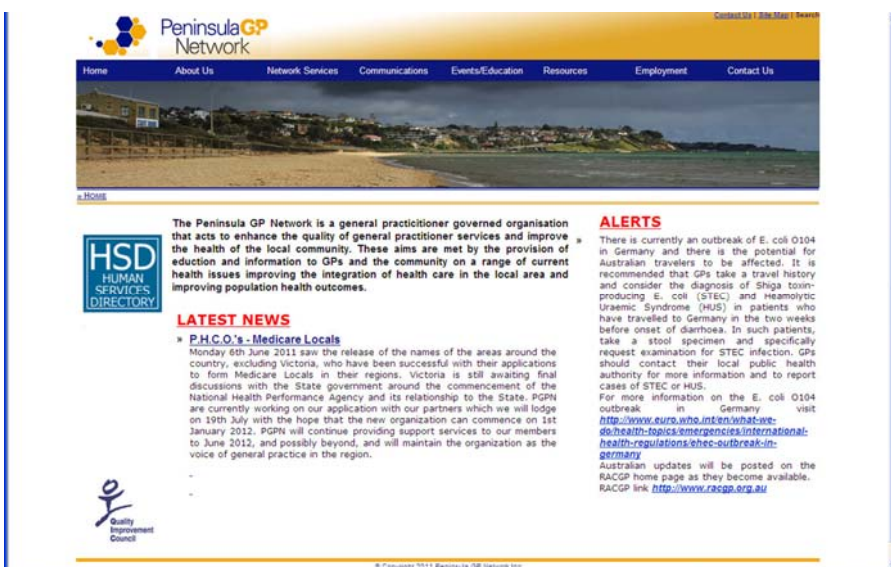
Peninsula GP Network

Contact Us | Site Map | Search

Home About Us Network Services Communications Events/Education Resources Employment Contact Us

» Home

HSD HUMAN SERVICES DIRECTORY

The Peninsula GP Network is a general practicitioner governed organisation that acts to enhance the quality of general practitioner services and improve the health of the local community. These aims are met by the provision of eduction and information to GPs and the community on a range of current health issues improving the integration of health care in the local area and improving population health outcomes.

LATEST NEWS

» P.H.C.O.'s - Medicare Locals

Monday 6th June 2011 saw the release of the names of the areas around the country, excluding Victoria, who have been successful with their applications to form Medicare Locals in their regions. Victoria is still awaiting final discussions with the State government around the commencement of the National Health Performance Agency and its relationship to the State. PGPN are currently working on our application with our partners which we will lodge on 19th July with the hope that the new organization can commence on 1st January 2012. PGPN will continue providing support services to our members to June 2012, and possibly beyond, and will maintain the organization as the voice of general practice in the region.

-

-

ALERTS

» There is currently an outbreak of E. coli O104 in Germany and there is the potential for Australian travelers to be affected. It is recommended that GPs take a travel history and consider the diagnosis of Shiga toxin-producing E. coli (STEC) and Heamolytic Uraemic Syndrome (HUS) in patients who have travelled to Germany in the two weeks before onset of diarrhoea. In such patients, take a stool specimen and specifically request examination for STEC infection. GPs should contact their local public health authority for more information and to report cases of STEC or HUS.
For more information on the E. coli O104 outbreak in Germany visit http://www.euro.who.int/en/what-we-do/health-topics/emergencies/international-health-regulations/ehec-outbreak-in-germany
Australian updates will be posted on the RACGP home page as they become available. RACGP link http://www.racgp.org.au

Quality Improvement Council

© Copyright 2011 Peninsula GP Network Inc.